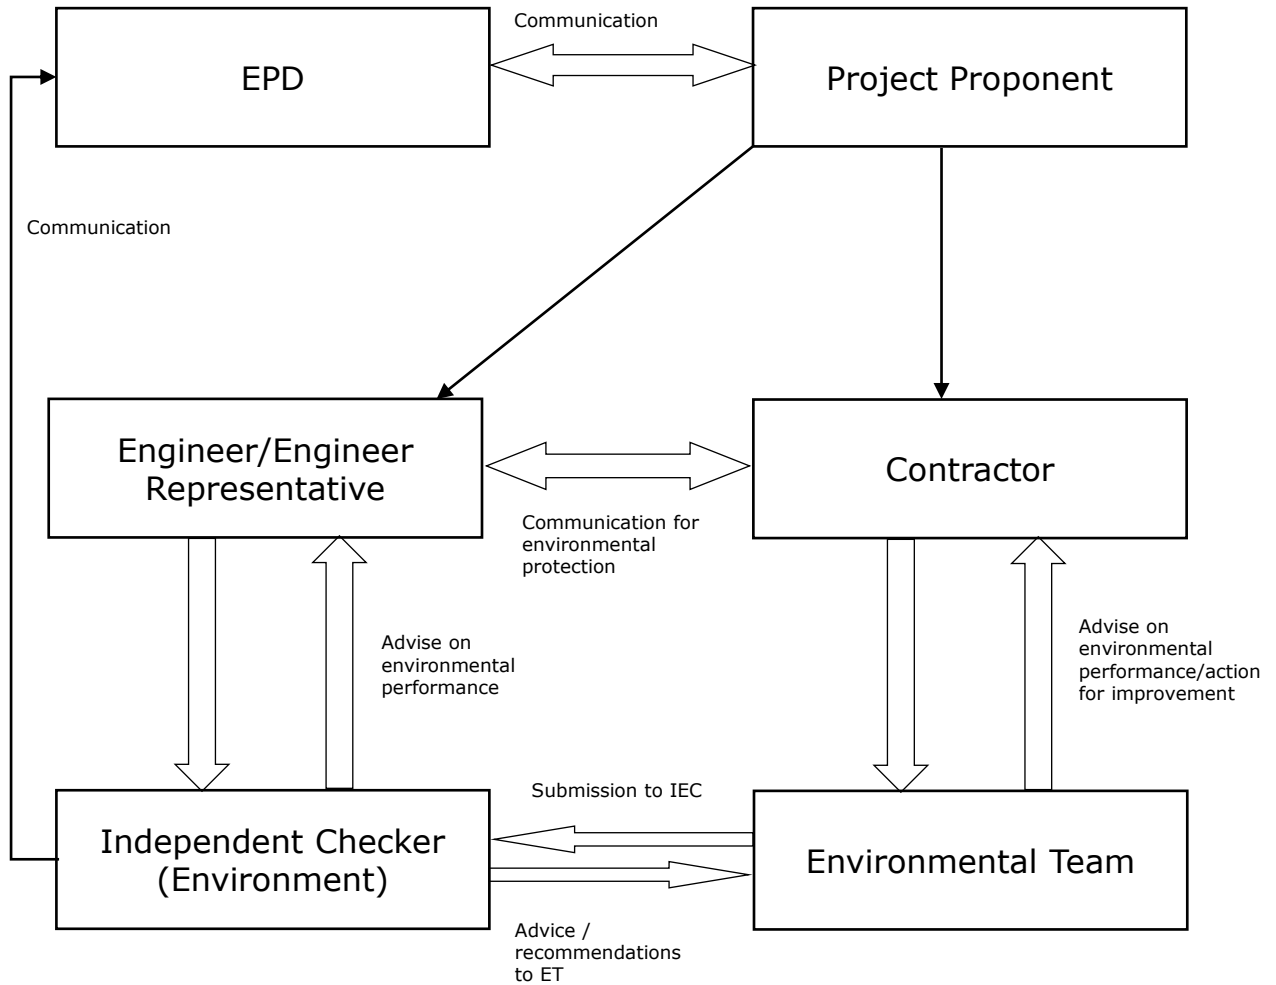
EPD

Communication

Project Proponent

Communication

Engineer/Engineer Representative

Contractor

Communication for environmental protection

Advise on environmental performance

Advise on environmental performance/action for improvement

Submission to IEC

Independent Checker (Environment)

Environmental Team

Advice / recommendations to ET